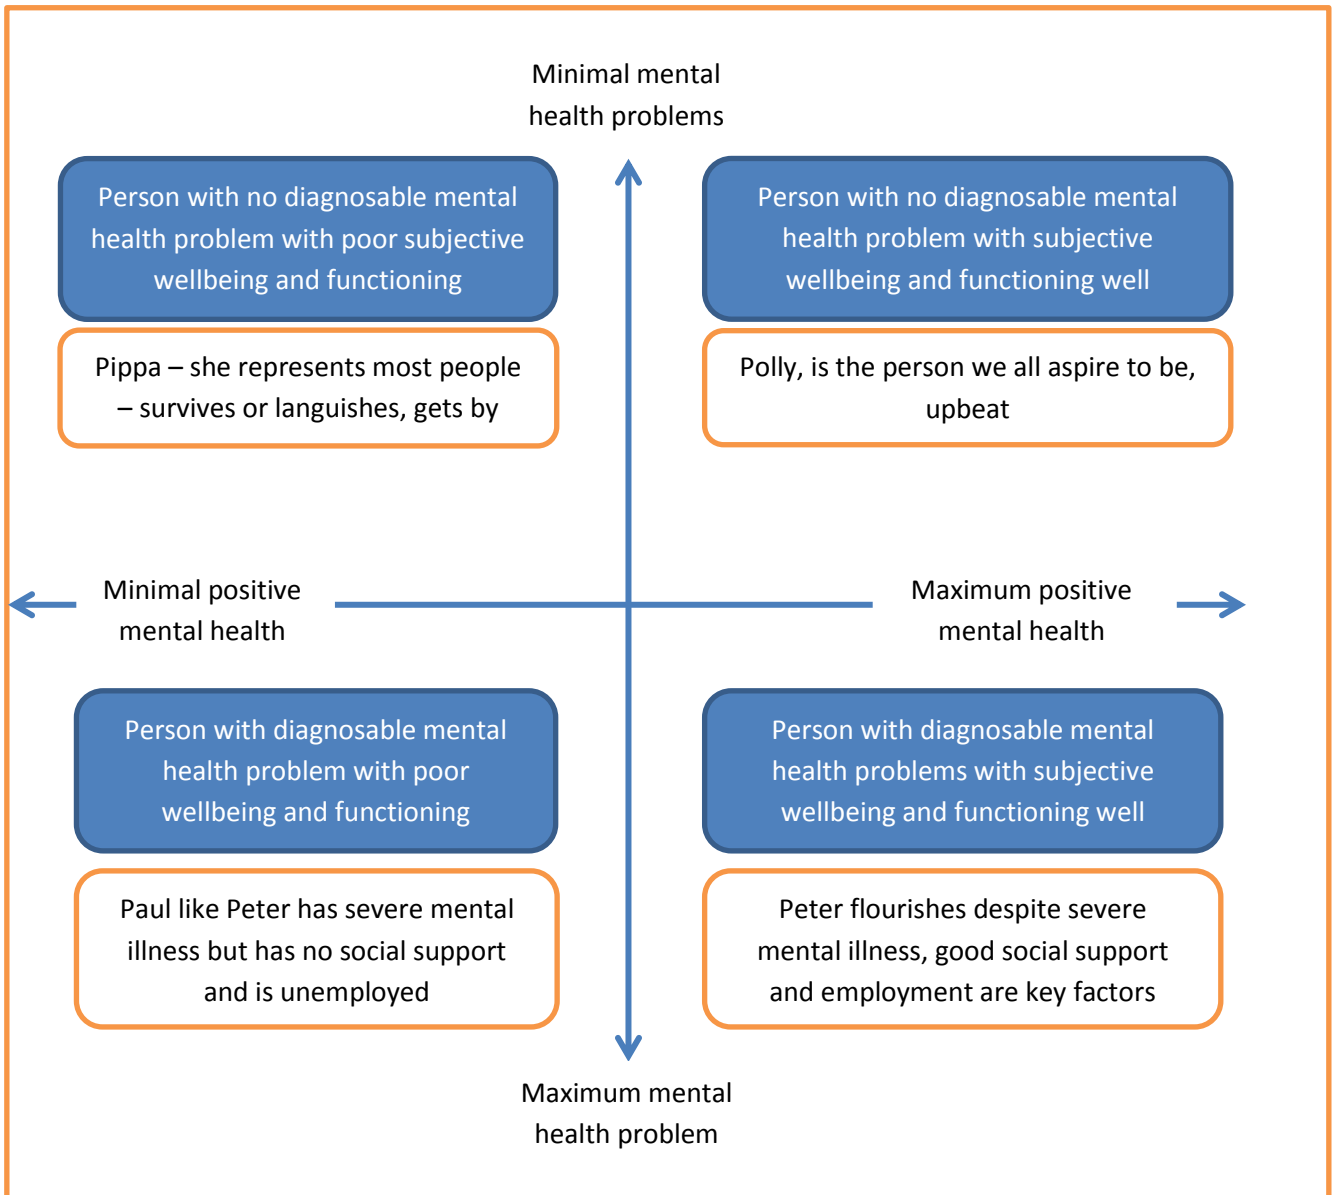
Minimal mental health problems

Person with no diagnosable mental health problem with poor subjective wellbeing and functioning

Pippa – she represents most people – survives or languishes, gets by

Person with no diagnosable mental health problem with subjective wellbeing and functioning well

Polly, is the person we all aspire to be, upbeat

Minimal positive mental health

Maximum positive mental health

Person with diagnosable mental health problem with poor wellbeing and functioning

Paul like Peter has severe mental illness but has no social support and is unemployed

Person with diagnosable mental health problems with subjective wellbeing and functioning well

Peter flourishes despite severe mental illness, good social support and employment are key factors

Maximum mental health problem